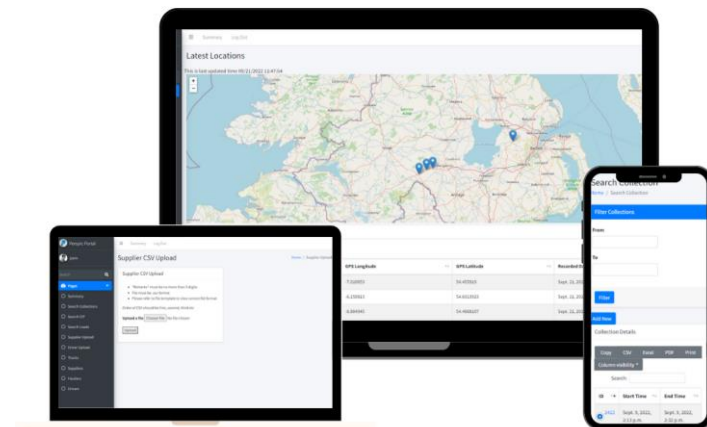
Summary Log Out

Latest Locations

This is last updated time 09/21/2022 12:47:04

| GPS Longitude | GPS Latitude | Recorded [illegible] |
|---|---|---|
| 7.010003 | 54.470503 | Sept. 12, 20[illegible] |
| 6.230921 | 54.601933 | Sept. 12, 20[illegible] |
| 6.884440 | 54.466637 | Sept. 12, 20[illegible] |

Haupe Portal

Search

Supplier CSV Upload

Home / Supplier Upload

Supplier CSV Upload

Upload a file: Choose File No file chosen

Upload

Search Collection

Home / Search Collection

Filter Collections

From

To

Filter

Add New

Collection Details

Copy CSV Excel PDF Print

Column visibility

Search:

| ID | Start Time | End Time |
|---|---|---|
| 2012 | Sept. 9, 2022, 2:13 p.m. | Sept. 9, 2022, 2:32 p.m. |